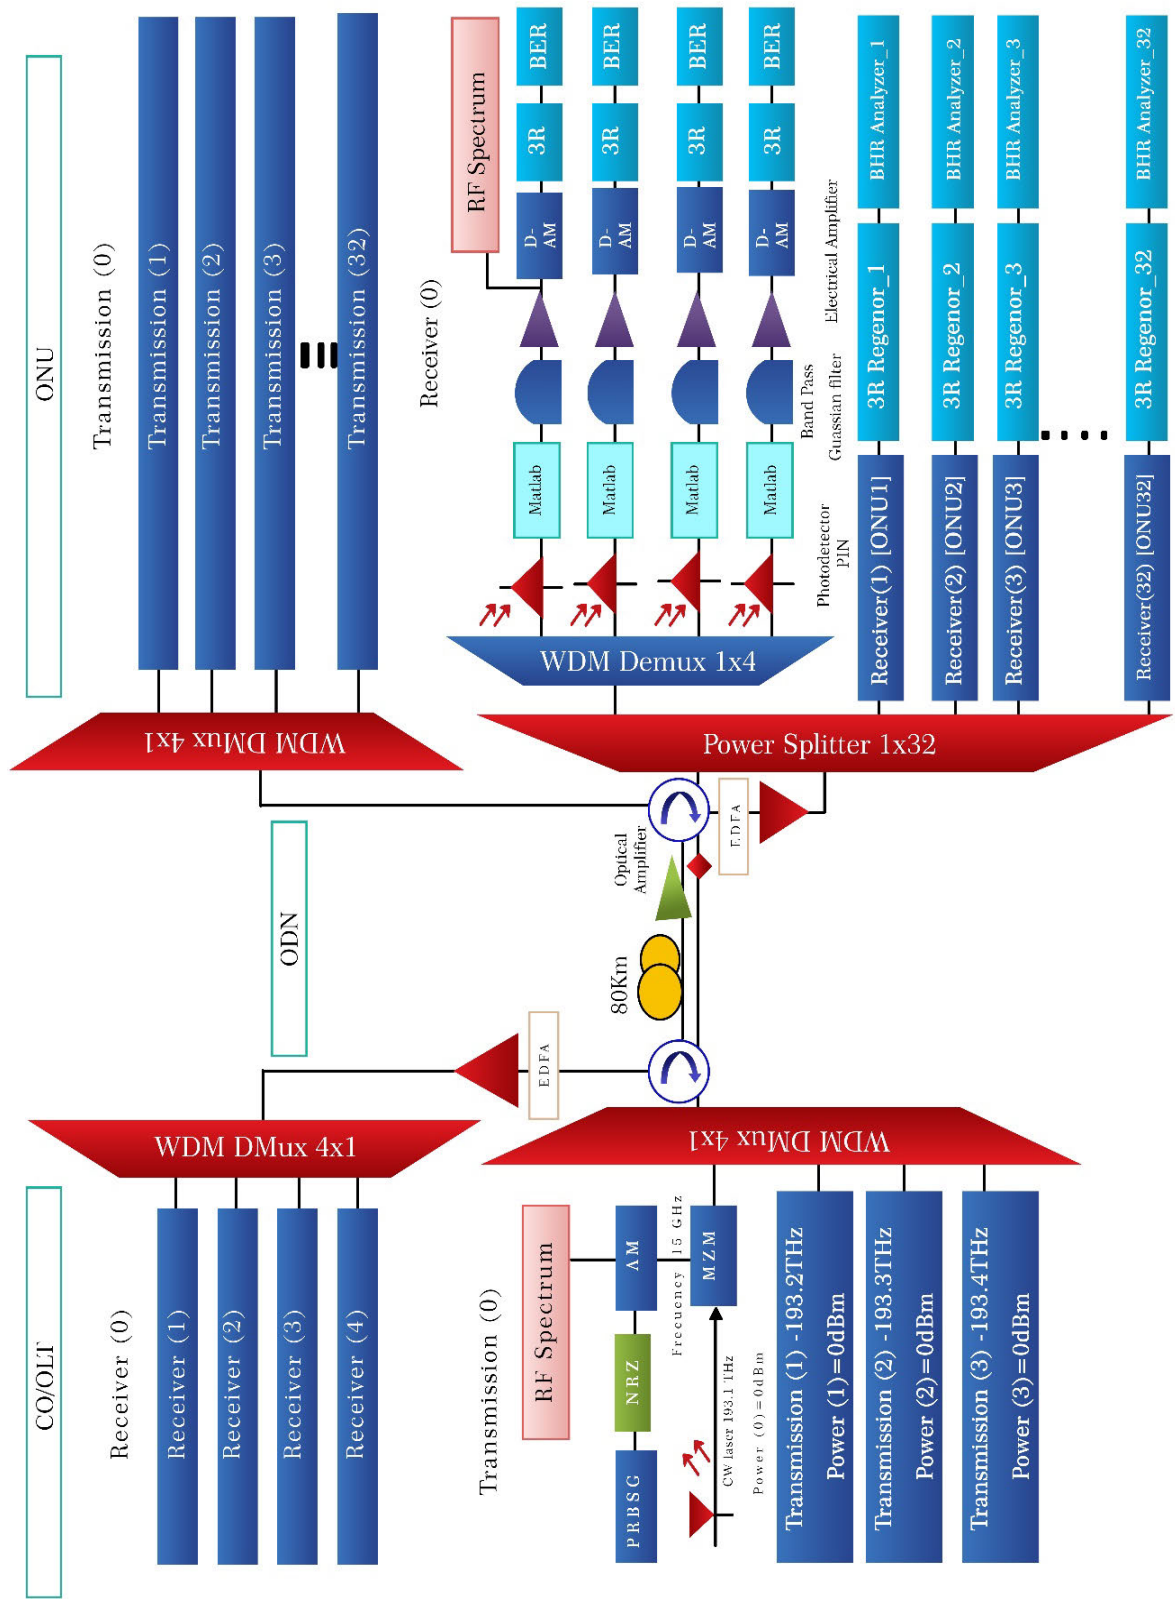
ONU

Transmission (0)

Transmission (1)

Transmission (2)

Transmission (3)

Transmission (32)

WDM DMux 4x1

Receiver (0)

RF Spectrum

BER

BER

BER

BER

3R

3R

3R

3R

D-AM

D-AM

D-AM

D-AM

Matlab

Matlab

Matlab

Matlab

Band Pass Guassian filter

Photodetector PIN

WDM Demux 1x4

Electrical Amplifier

BHR Analyzer_1

BHR Analyzer_2

BHR Analyzer_3

BHR Analyzer_32

3R Regenor_1

3R Regenor_2

3R Regenor_3

3R Regenor_32

Receiver(1) [ONU1]

Receiver(2) [ONU2]

Receiver(3) [ONU3]

Receiver(32) [ONU32]

Power Splitter 1x32

EDFA

Optical Amplifier

ODN

80Km

EDFA

WDM DMux 4x1

WDM DMux 4x1

CO/OLT

Receiver (0)

Receiver (1)

Receiver (2)

Receiver (3)

Receiver (4)

Transmission (0)

RF Spectrum

AM

NRZ

PRBSG

MZM

Frecuency 15 GHz

CW laser 193.1 THz

Power (0) = 0dBm

Transmission (1) -193.2THz Power (1)=0dBm

Transmission (2) -193.3THz Power (2)=0dBm

Transmission (3) -193.4THz Power (3)=0dBm